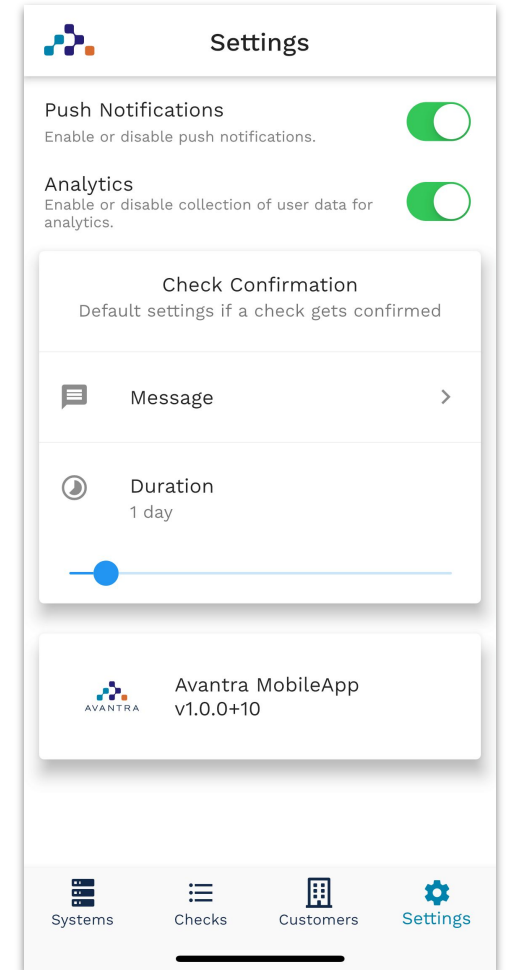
Settings

Push Notifications
Enable or disable push notifications.

Analytics
Enable or disable collection of user data for analytics.

Check Confirmation
Default settings if a check gets confirmed

Message

Duration
1 day

AVANTRA
Avantra MobileApp
v1.0.0+10

Systems
Checks
Customers
Settings